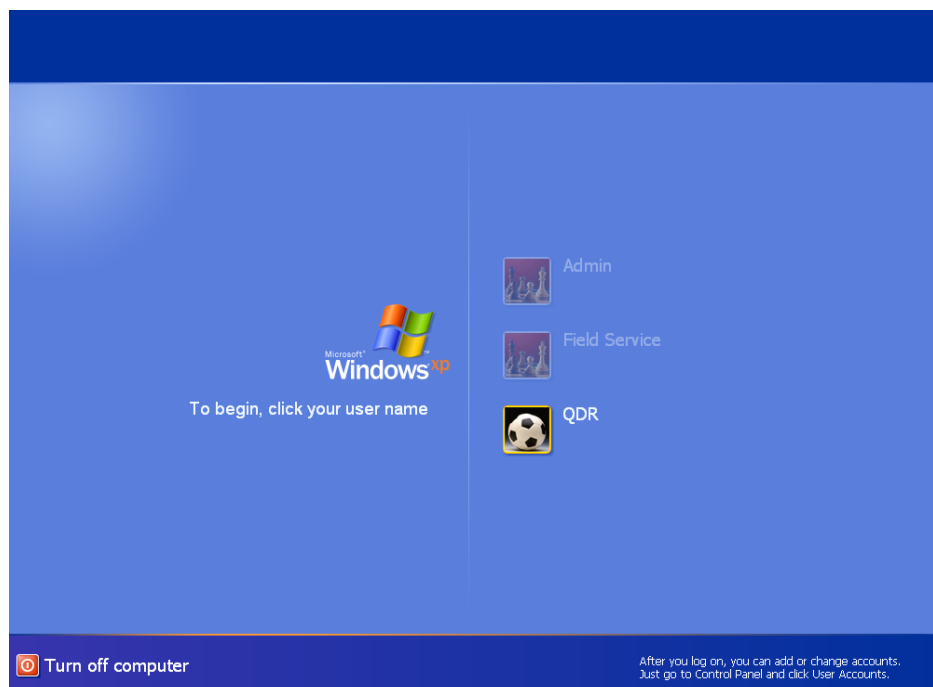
Microsoft® Windows xp

To begin, click your user name

Admin

Field Service

QDR

Turn off computer

After you log on, you can add or change accounts. Just go to Control Panel and click User Accounts.